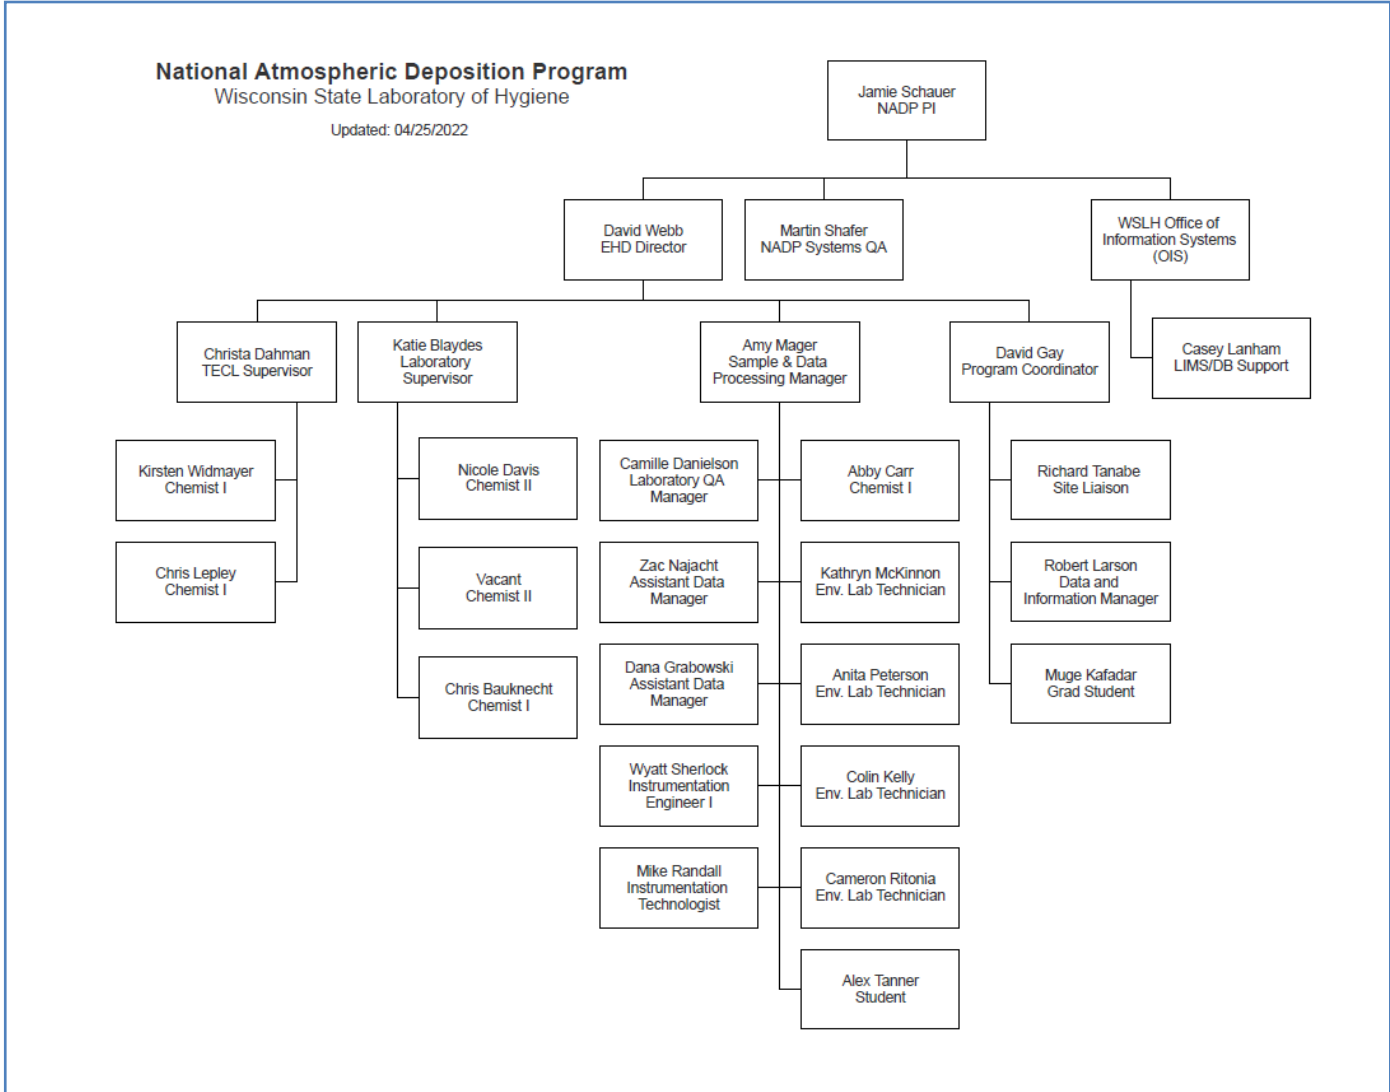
National Atmospheric Deposition Program
Wisconsin State Laboratory of Hygiene

Updated: 04/25/2022

Jamie Schauer
NADP PI

David Webb
EHD Director

Martin Shafer
NADP Systems QA

WSLH Office of Information Systems (OIS)

Casey Lanham
LIMS/DB Support

Christa Dahman
TECL Supervisor

Katie Blaydes
Laboratory Supervisor

Amy Mager
Sample & Data Processing Manager

David Gay
Program Coordinator

Kirsten Widmayer
Chemist I

Chris Lepley
Chemist I

Nicole Davis
Chemist II

Vacant
Chemist II

Chris Bauknecht
Chemist I

Camille Danielson
Laboratory QA Manager

Zac Najacht
Assistant Data Manager

Dana Grabowski
Assistant Data Manager

Wyatt Sherlock
Instrumentation Engineer I

Mike Randall
Instrumentation Technologist

Abby Carr
Chemist I

Kathryn McKinnon
Env. Lab Technician

Anita Peterson
Env. Lab Technician

Colin Kelly
Env. Lab Technician

Cameron Ritonia
Env. Lab Technician

Alex Tanner
Student

Richard Tanabe
Site Liaison

Robert Larson
Data and Information Manager

Muge Kafadar
Grad Student